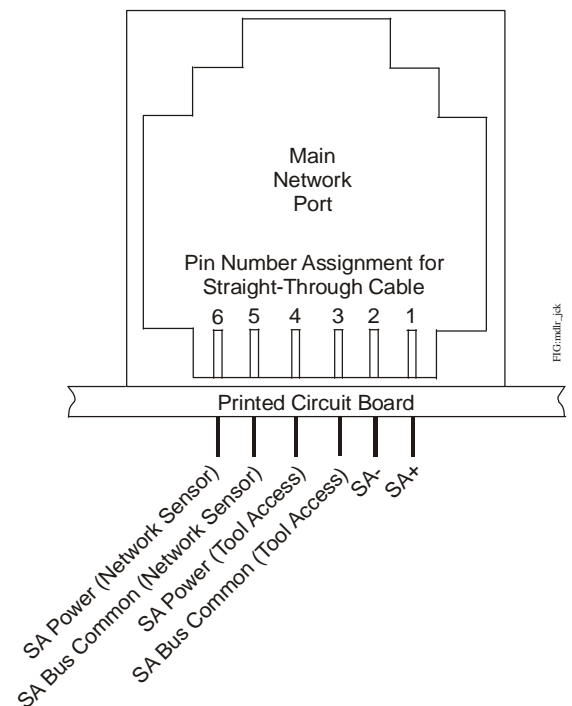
Main Network Port

Pin Number Assignment for Straight-Through Cable

6 5 4 3 2 1

FIG:mdlr_jck

Printed Circuit Board

SA Power (Network Sensor)
SA Bus Common (Network Sensor)
SA Power (Tool Access)
SA Bus Common (Tool Access)
SA-
SA+